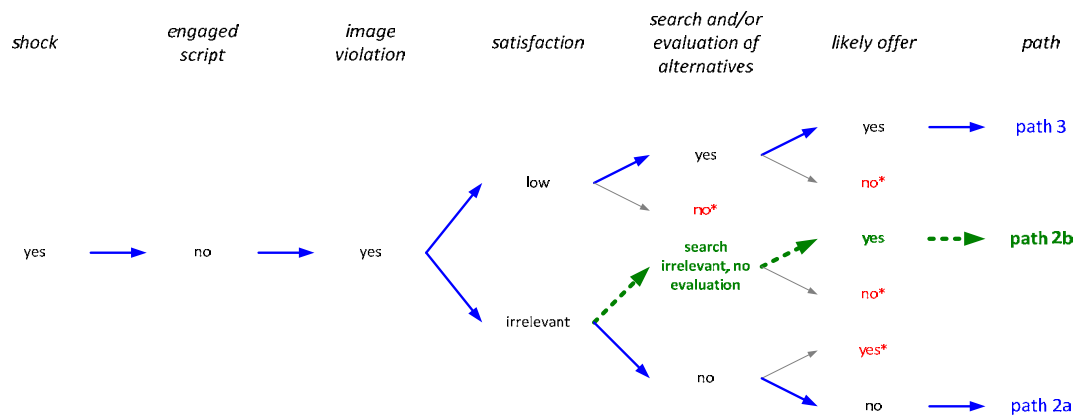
shock

engaged script

image violation

satisfaction

search and/or evaluation of alternatives

likely offer

path

yes

no

yes

low

irrelevant

yes

no*

search irrelevant, no evaluation

no

yes

no*

yes

no*

yes*

no

path 3

path 2b

path 2a